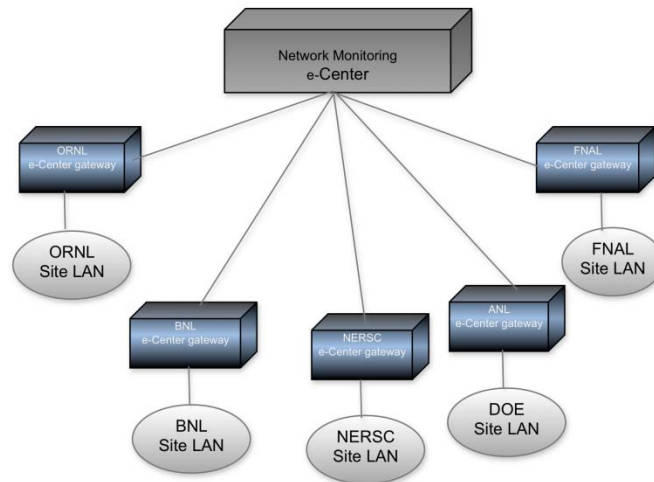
Network Monitoring
e-Center

ORNL
e-Center gateway

ORNL
Site LAN

FNAL
e-Center gateway

FNAL
Site LAN

BNL
e-Center gateway

BNL
Site LAN

NERSC
e-Center gateway

NERSC
Site LAN

ANL
e-Center gateway

DOE
Site LAN